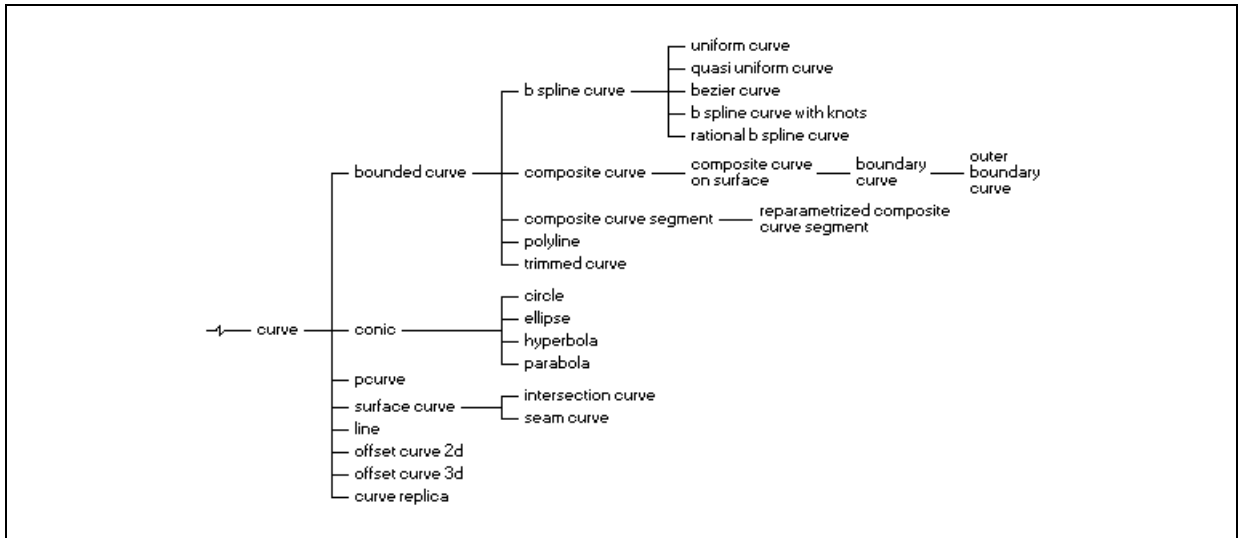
curve

bounded curve

b spline curve

uniform curve

quasi uniform curve

bezier curve

b spline curve with knots

rational b spline curve

composite curve

composite curve on surface

boundary curve

outer boundary curve

composite curve segment

reparametrized composite curve segment

polyline

trimmed curve

conic

circle

ellipse

hyperbola

parabola

pcurve

surface curve

intersection curve

seam curve

line

offset curve 2d

offset curve 3d

curve replica